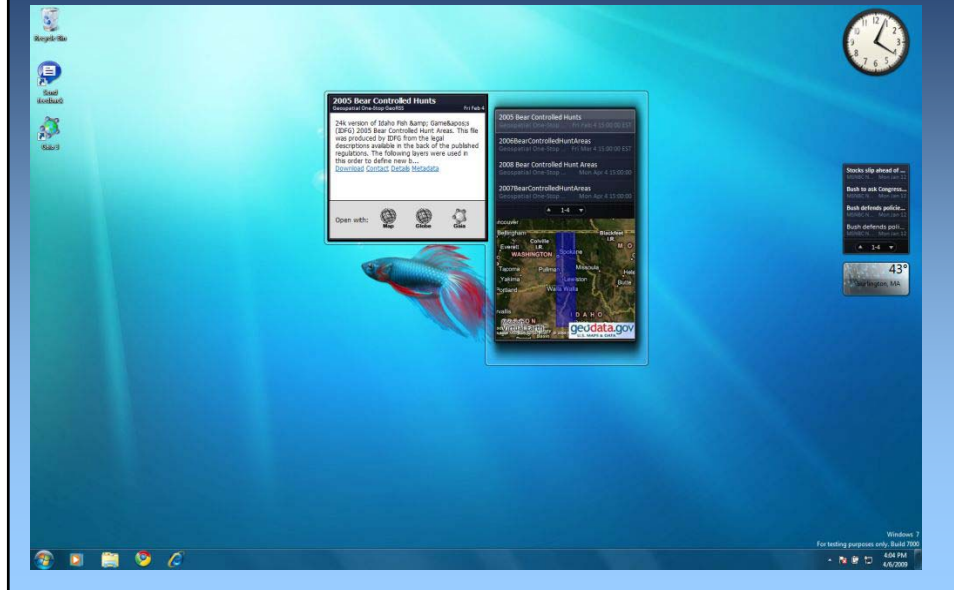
Recycle Bin

Send feedback

Gaia 3

2005 Bear Controlled Hunts
Geospatial One-Stop GeoRSS Fri Feb 4

24k version of Idaho Fish &amp; Game&apos;s (IDFG) 2005 Bear Controlled Hunt Areas. This file was produced by IDFG from the legal descriptions available in the back of the published regulations. The following layers were used in this order to define new b...
Download Contact Details Metadata

Open with: Map Globe Gaia

2005 Bear Controlled Hunts
Geospatial One-Stop ... Fri Feb 4 15:00:00 EST

2006BearControlledHuntAreas
Geospatial One-Stop ... Fri Mar 4 15:00:00 EST

2008 Bear Controlled Hunt Areas
Geospatial One-Stop ... Mon Apr 4 15:00:00

2007BearControlledHuntAreas
Geospatial One-Stop ... Mon Apr 4 15:00:00

1-4

Vancouver
Bellingham
Everett
Colville
WASHINGTON
Spokane
Tacoma
Pullman
Missoula
Yakima
Lewiston
Helena
Butte
Portland
Walla Walla
IDAHO
OREGON
geodata.gov
U.S. MAPS & DATA

Stocks slip ahead of ...
MSNBC N... Mon Jan 12
Bush to ask Congress...
MSNBC N... Mon Jan 12
Bush defends policie...
MSNBC N... Mon Jan 12
Bush defends poli...
MSNBC N... Mon Jan 12
1-4

43°
Burlington, MA

Windows 7
For testing purposes only. Build 7000
4:04 PM
4/6/2009